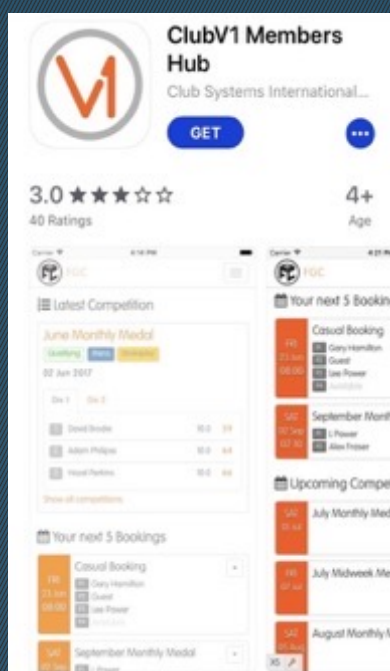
V1

ClubV1 Members Hub

Club Systems International...

GET

3.0 ★★★☆☆

40 Ratings

4+

Age

FGC

Latest Competition

June Monthly Medal

02 Jun 2017

Div 1 Div 2

David Brodie

Adam Philips

Hazel Perkins

Show all competitions

Your next 5 Bookings

Casual Booking

FRI 23 Jun 08:00

Gary Hamilton

Guest

Lee Power

Available

SAT

September Monthly Medal

FGC

Your next 5 Bookin

Casual Booking

FRI 23 Jun 08:00

Gary Hamilton

Guest

Lee Power

Available

SAT 02 Sep 07:30

September Month

L Power

Alex Fraser

Upcoming Compe

SAT 01 Jul

July Monthly Med

FRI 07 Jul

July Midweek Me

SAT

August Monthly

XS